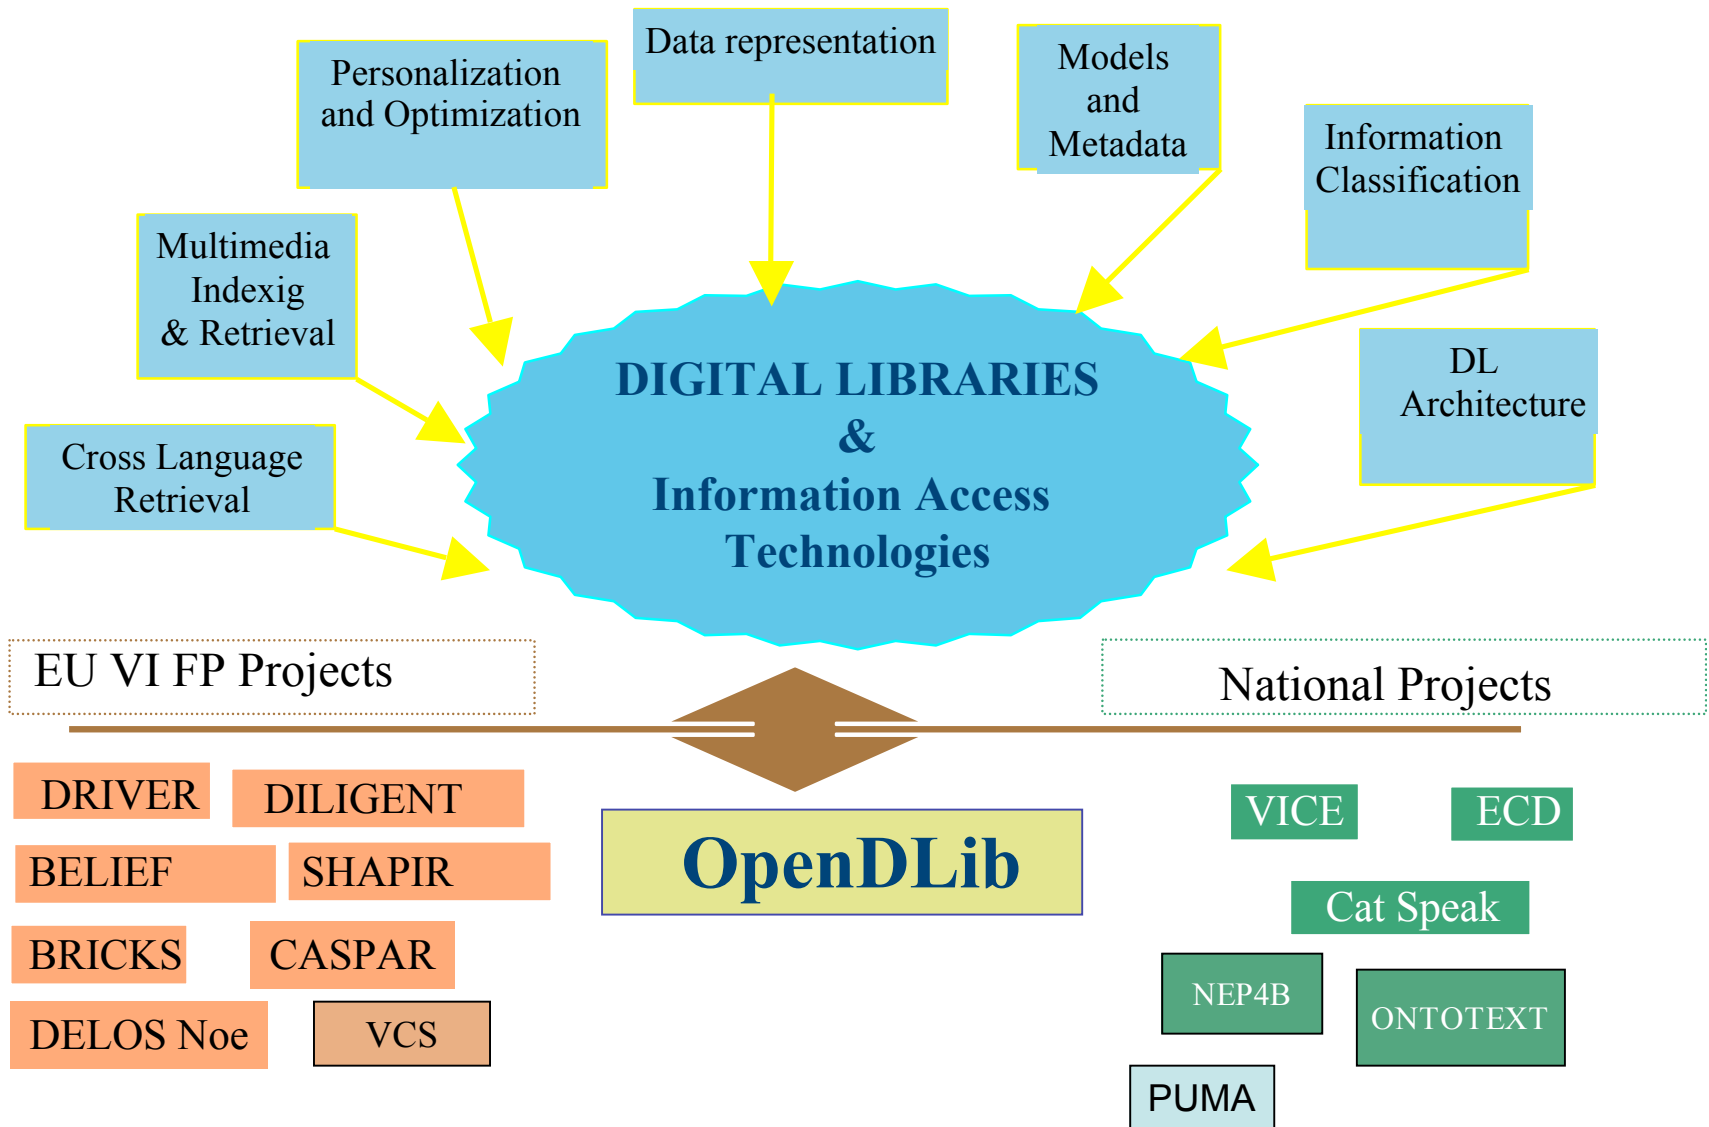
Data representation

Personalization and Optimization

Models and Metadata

Information Classification

Multimedia Indexig & Retrieval

DL Architecture

Cross Language Retrieval

DIGITAL LIBRARIES & Information Access Technologies

EU VI FP Projects

National Projects

DRIVER

DILIGENT

BELIEF

SHAPIR

BRICKS

CASPAR

DELOS Noe

VCS

OpenDLib

VICE

ECD

Cat Speak

NEP4B

ONTOTEXT

PUMA